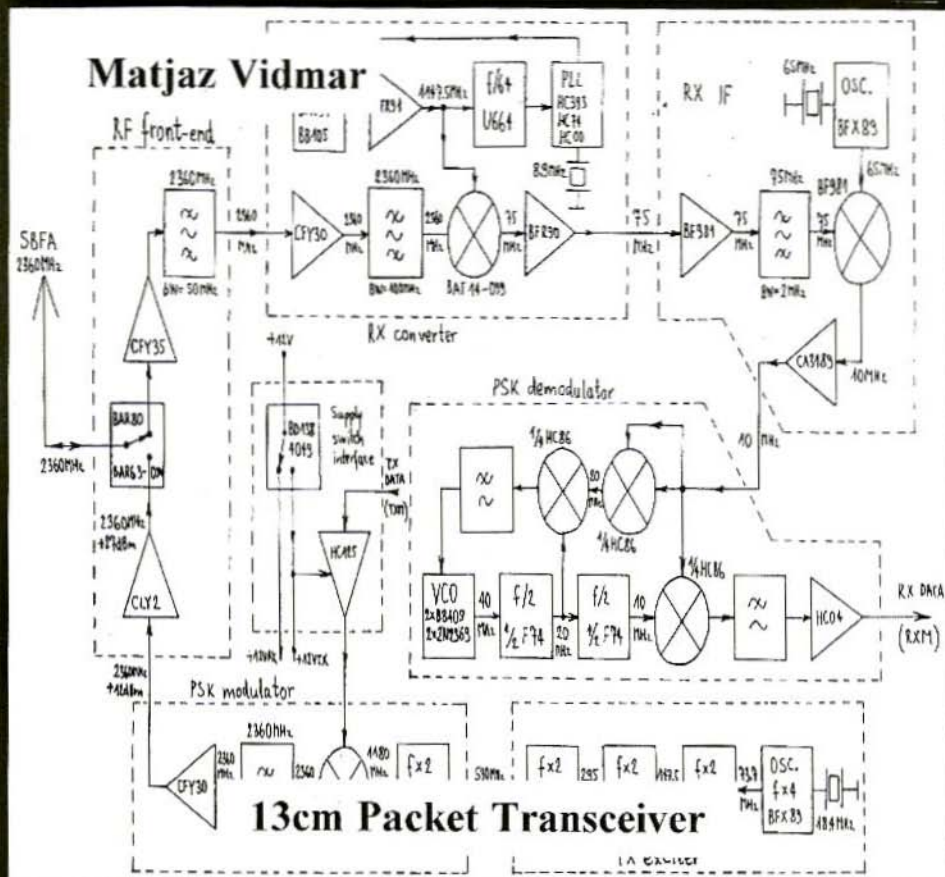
Matjaz Vidmar

RF front-end

RX converter

RX IF

PSK demodulator

PSK modulator

13cm Packet Transceiver

TX exciter

SBFA 2360MHz

2360MHz

BAR80

BAR63-03W

CFY35

2360MHz BW=50MHz

2360 MHz

CFY30

2360 MHz

2360MHz BW=400MHz

2360 MHz

BAT14-099

75 MHz

BFR90

75 MHz

FR34

1147.5MHz

f/64 U664

PLL HC393 HC74 HC00

8.9MHz

BB105

BF981

75 MHz

75MHz BW=2MHz

75 MHz

BF981

65MHz

OSC. BFX89

65.1MHz

CA3189

10MHz

10 MHz

+12V

BD138 4049

Supply switch interface

TX DATA (TXM)

HC125

+12VRX

+12VTX

2360MHz +27dBm

CLY2

2360MHz +12dBm

¼HC86

80 MHz

¼HC86

¼HC86

VCO 2×BB409 2×2N5369

40 MHz

f/2 ½F74

20 MHz

f/2 ½F74

10 MHz

HC04

RX DATA (RXM)

CFY30

2360 MHz

2360MHz

2360

1180 MHz

f×2

590MHz

f×2

295

f×2

147.5

f×2

73.8 MHz

OSC. f×4 BFX89

18.4MHz